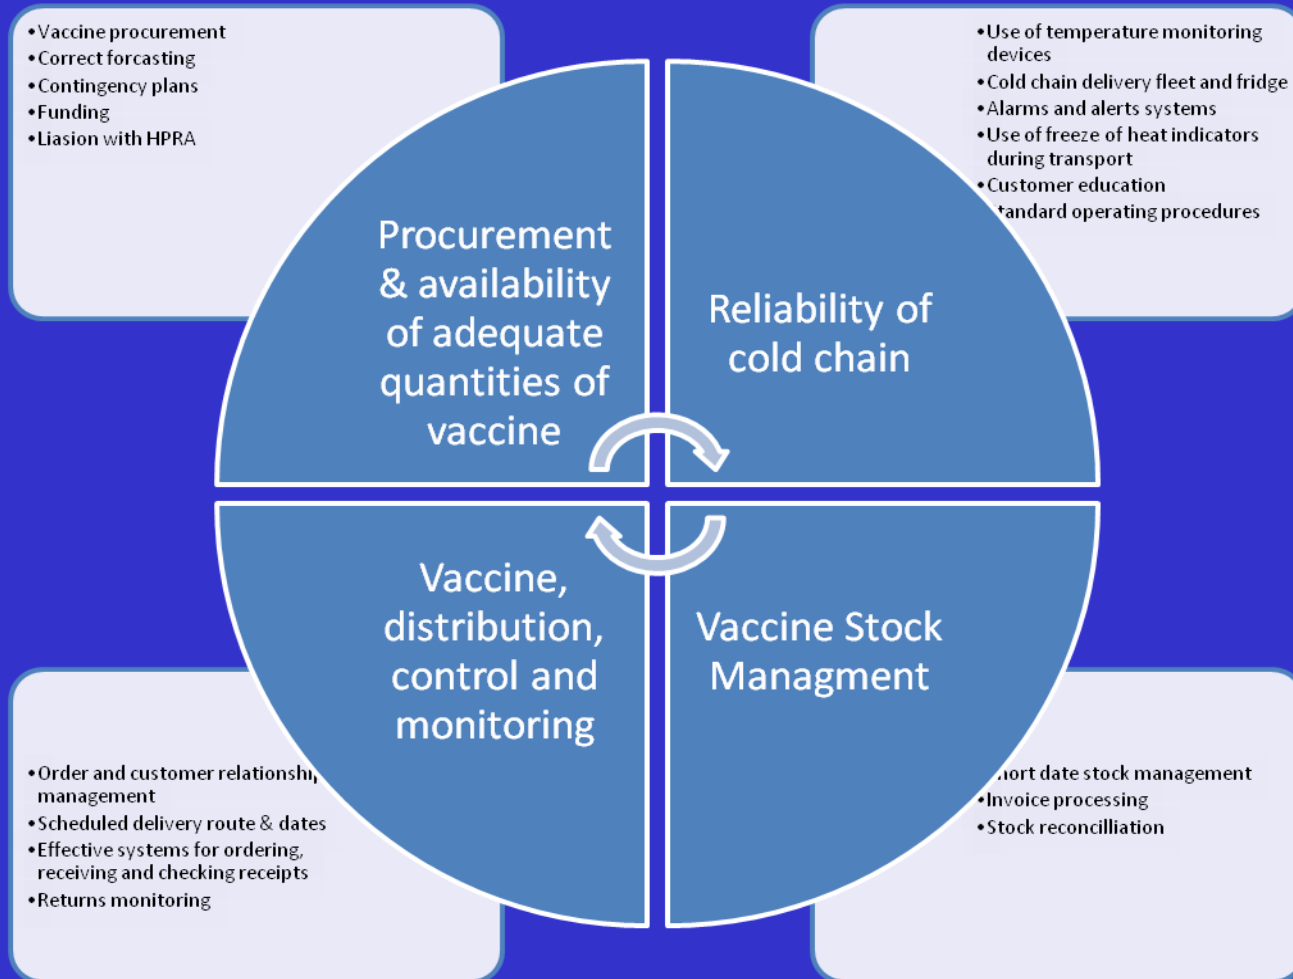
• Vaccine procurement
• Correct forcasting
• Contingency plans
• Funding
• Liasion with HPRA

• Use of temperature monitoring devices
• Cold chain delivery fleet and fridge
• Alarms and alerts systems
• Use of freeze of heat indicators during transport
• Customer education
• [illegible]tandard operating procedures

Procurement & availability of adequate quantities of vaccine

Reliability of cold chain

Vaccine, distribution, control and monitoring

Vaccine Stock Managment

• Order and customer relationshi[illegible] management
• Scheduled delivery route & dates
• Effective systems for ordering, receiving and checking receipts
• Returns monitoring

• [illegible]hort date stock management
• Invoice processing
• Stock reconcilliation